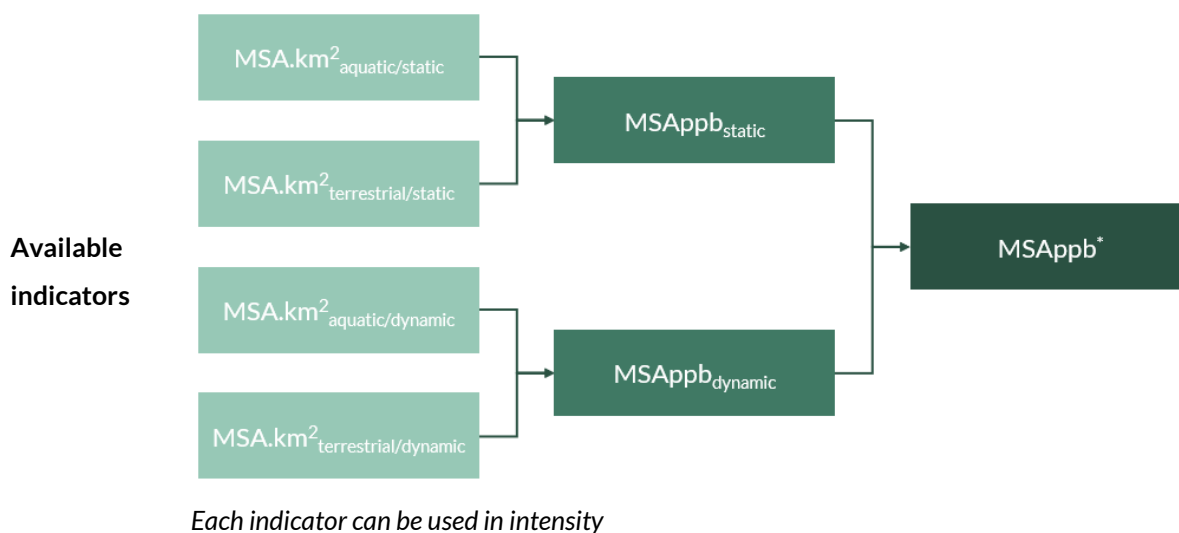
Available indicators

MSA.km$^2_{aquatic/static}$

MSA.km$^2_{terrestrial/static}$

MSA.km$^2_{aquatic/dynamic}$

MSA.km$^2_{terrestrial/dynamic}$

MSAppb$_{static}$

MSAppb$_{dynamic}$

MSAppb$^*$

Each indicator can be used in intensity